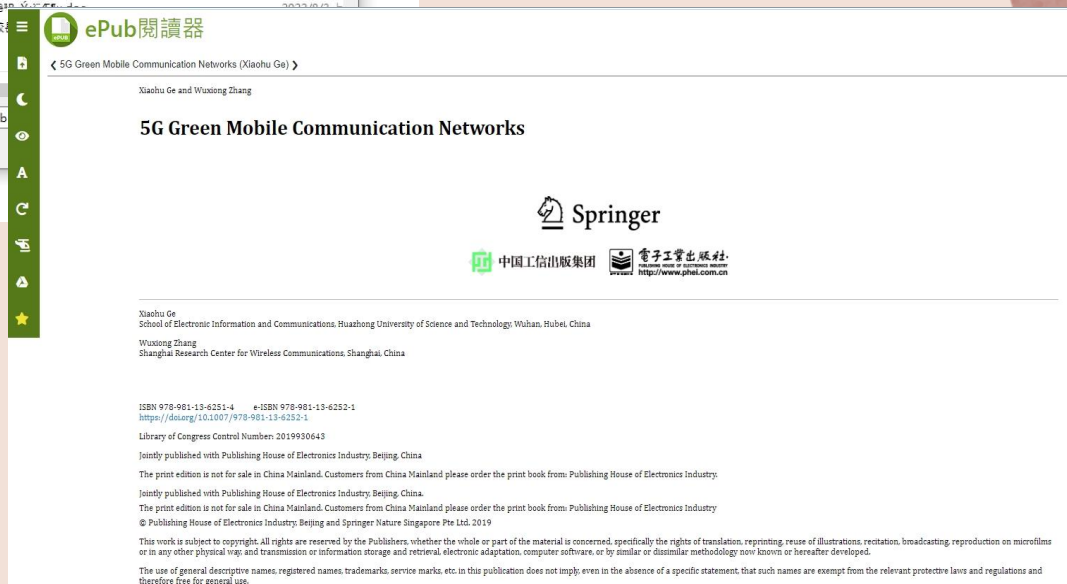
ePub閱讀器

❮ 5G Green Mobile Communication Networks (Xiaohu Ge) ❯

Xiaohu Ge and Wuxiong Zhang

5G Green Mobile Communication Networks

Springer

中国工信出版集团 電子工業出版社 PUBLISHING HOUSE OF ELECTRONICS INDUSTRY http://www.phei.com.cn

Xiaohu Ge
School of Electronic Information and Communications, Huazhong University of Science and Technology, Wuhan, Hubei, China

Wuxiong Zhang
Shanghai Research Center for Wireless Communications, Shanghai, China

ISBN 978-981-13-6251-4 e-ISBN 978-981-13-6252-1
https://doi.org/10.1007/978-981-13-6252-1

Library of Congress Control Number: 2019930643

Jointly published with Publishing House of Electronics Industry, Beijing, China

The print edition is not for sale in China Mainland. Customers from China Mainland please order the print book from: Publishing House of Electronics Industry.

Jointly published with Publishing House of Electronics Industry, Beijing, China.

The print edition is not for sale in China Mainland. Customers from China Mainland please order the print book from: Publishing House of Electronics Industry

© Publishing House of Electronics Industry, Beijing and Springer Nature Singapore Pte Ltd. 2019

This work is subject to copyright. All rights are reserved by the Publishers, whether the whole or part of the material is concerned, specifically the rights of translation, reprinting, reuse of illustrations, recitation, broadcasting, reproduction on microfilms or in any other physical way, and transmission or information storage and retrieval, electronic adaptation, computer software, or by similar or dissimilar methodology now known or hereafter developed.

The use of general descriptive names, registered names, trademarks, service marks, etc. in this publication does not imply, even in the absence of a specific statement, that such names are exempt from the relevant protective laws and regulations and therefore free for general use.